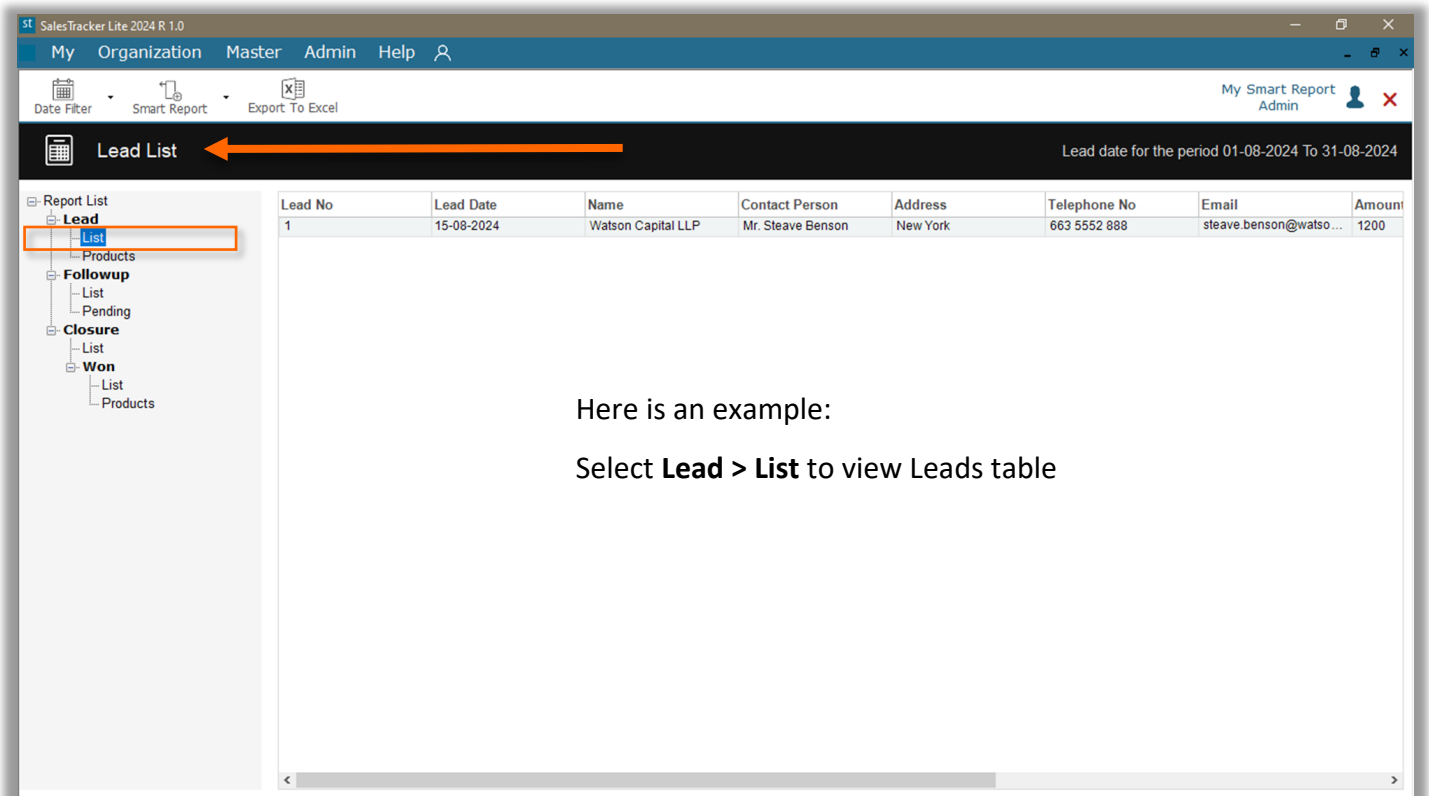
st SalesTracker Lite 2024 R 1.0

My Organization Master Admin Help

Date Filter Smart Report Export To Excel

My Smart Report
Admin

Lead List

Lead date for the period 01-08-2024 To 31-08-2024

Report List
Lead
List
Products
Followup
List
Pending
Closure
List
Won
List
Products

| Lead No | Lead Date | Name | Contact Person | Address | Telephone No | Email | Amount |
|---|---|---|---|---|---|---|---|
| 1 | 15-08-2024 | Watson Capital LLP | Mr. Steave Benson | New York | 663 5552 888 | steave.benson@watso... | 1200 |

Here is an example:

Select **Lead > List** to view Leads table